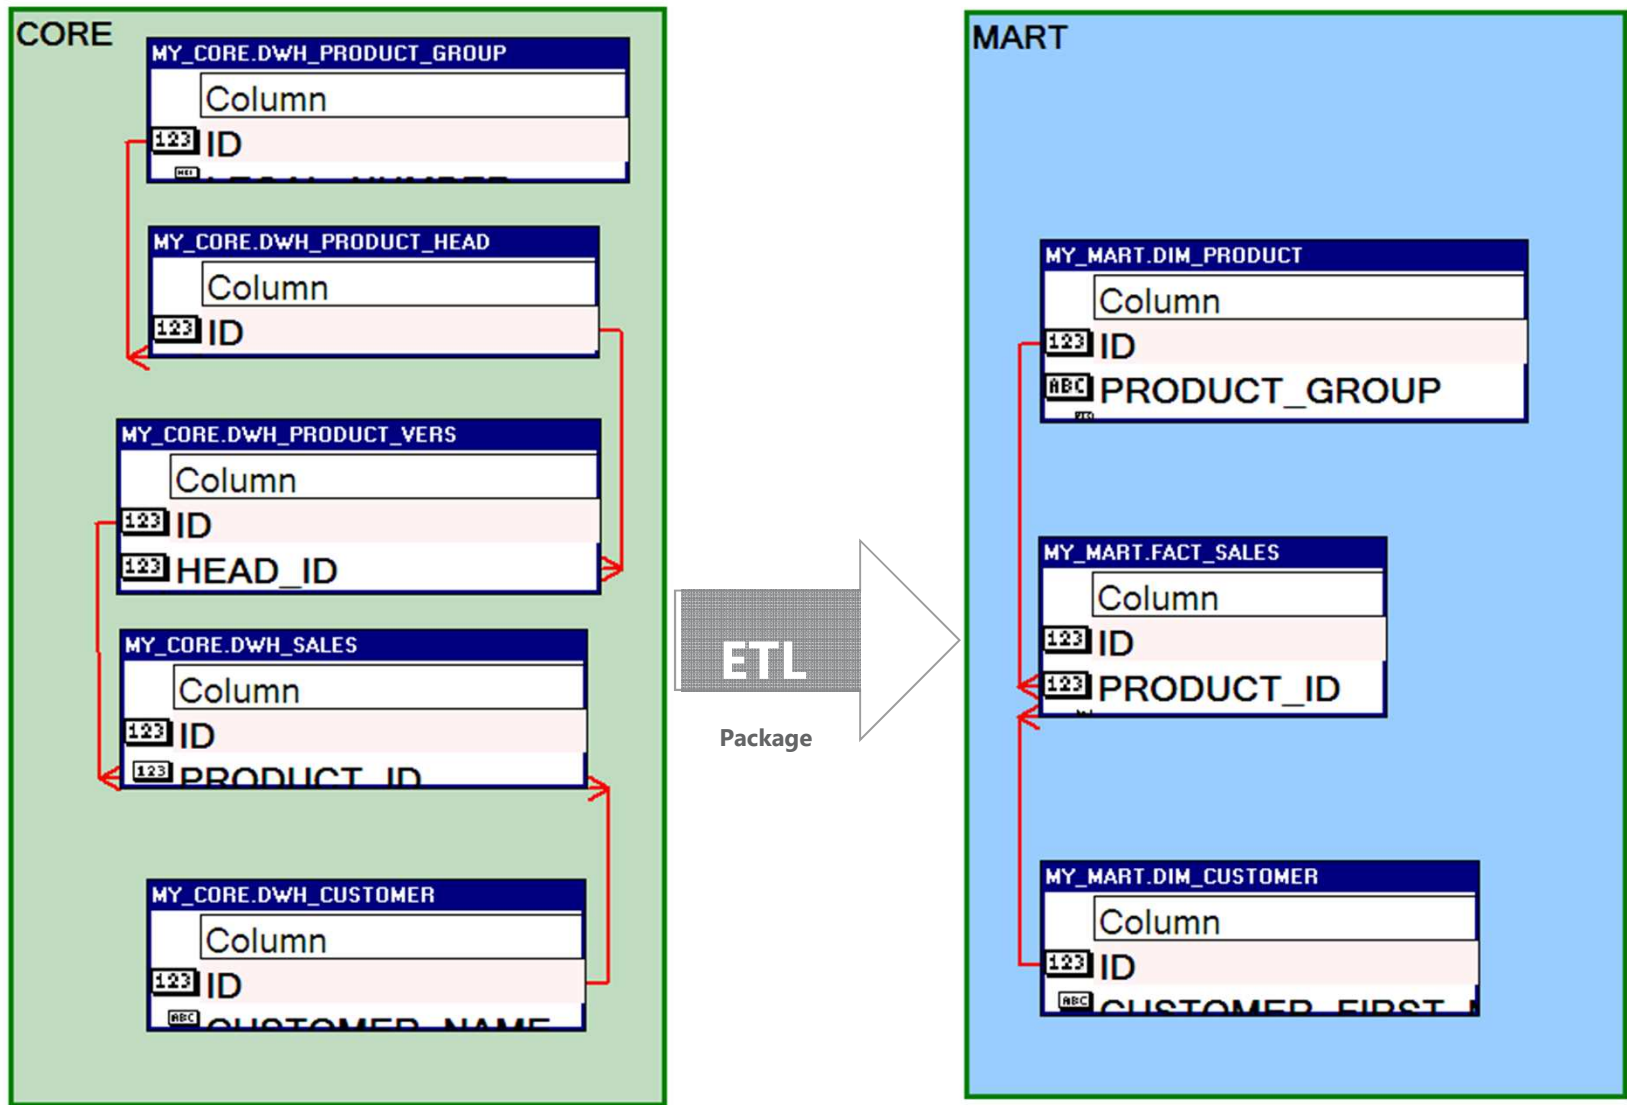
CORE

MY_CORE.DWH_PRODUCT_GROUP

Column

123 ID

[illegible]

MY_CORE.DWH_PRODUCT_HEAD

Column

123 ID

MY_CORE.DWH_PRODUCT_VERS

Column

123 ID

123 HEAD_ID

MY_CORE.DWH_SALES

Column

123 ID

123 PRODUCT_ID

MY_CORE.DWH_CUSTOMER

Column

123 ID

ABC CUSTOMER_NAME

ETL

Package

MART

MY_MART.DIM_PRODUCT

Column

123 ID

ABC PRODUCT_GROUP

MY_MART.FACT_SALES

Column

123 ID

123 PRODUCT_ID

MY_MART.DIM_CUSTOMER

Column

123 ID

ABC CUSTOMER_FIRST_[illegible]